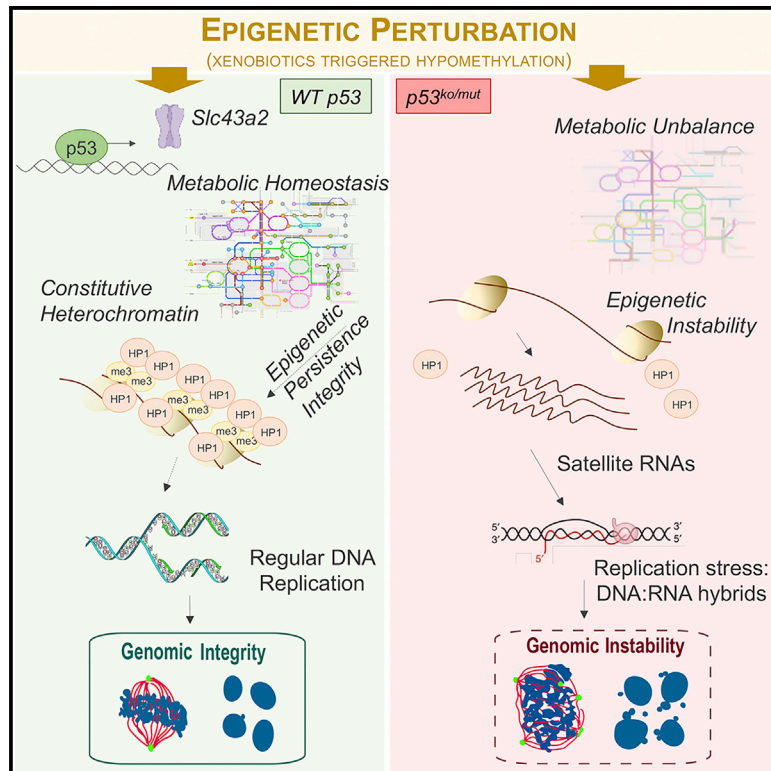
EPIGENETIC PERTURBATION
(XENOBIOTICS TRIGGERED HYPOMETHYLATION)

WT p53

p53

Slc43a2

Metabolic Homeostasis

Constitutive Heterochromatin

Epigenetic Persistence Integrity

HP1 HP1 me3 me3 HP1 HP1 HP1 me3 me3 HP1 HP1 me3 HP1 me3 HP1

Regular DNA Replication

Genomic Integrity

$p53^{ko/mut}$

Metabolic Unbalance

Epigenetic Instability

HP1

HP1

HP1

Satellite RNAs

5' 3' 3' 5' 5'

Replication stress: DNA:RNA hybrids

Genomic Instability